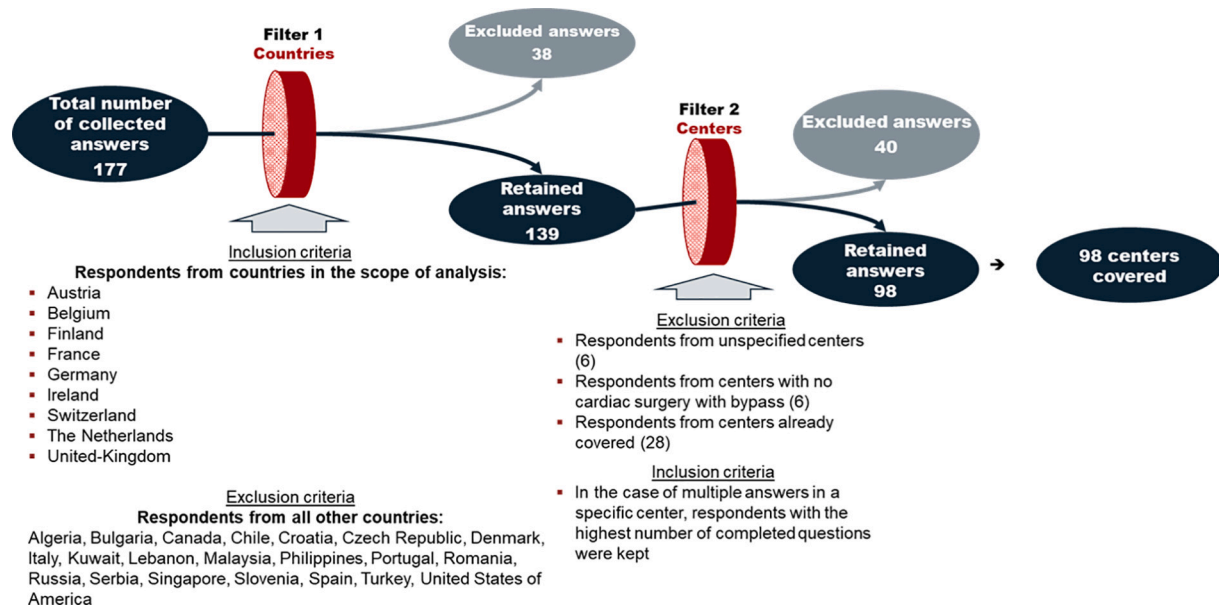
Total number of collected answers
177

Filter 1
Countries

Excluded answers
38

Retained answers
139

Filter 2
Centers

Excluded answers
40

Retained answers
98

98 centers covered

Inclusion criteria
Respondents from countries in the scope of analysis:
- Austria
- Belgium
- Finland
- France
- Germany
- Ireland
- Switzerland
- The Netherlands
- United-Kingdom

Exclusion criteria
Respondents from all other countries:
Algeria, Bulgaria, Canada, Chile, Croatia, Czech Republic, Denmark, Italy, Kuwait, Lebanon, Malaysia, Philippines, Portugal, Romania, Russia, Serbia, Singapore, Slovenia, Spain, Turkey, United States of America

Exclusion criteria
- Respondents from unspecified centers (6)
- Respondents from centers with no cardiac surgery with bypass (6)
- Respondents from centers already covered (28)

Inclusion criteria
- In the case of multiple answers in a specific center, respondents with the highest number of completed questions were kept